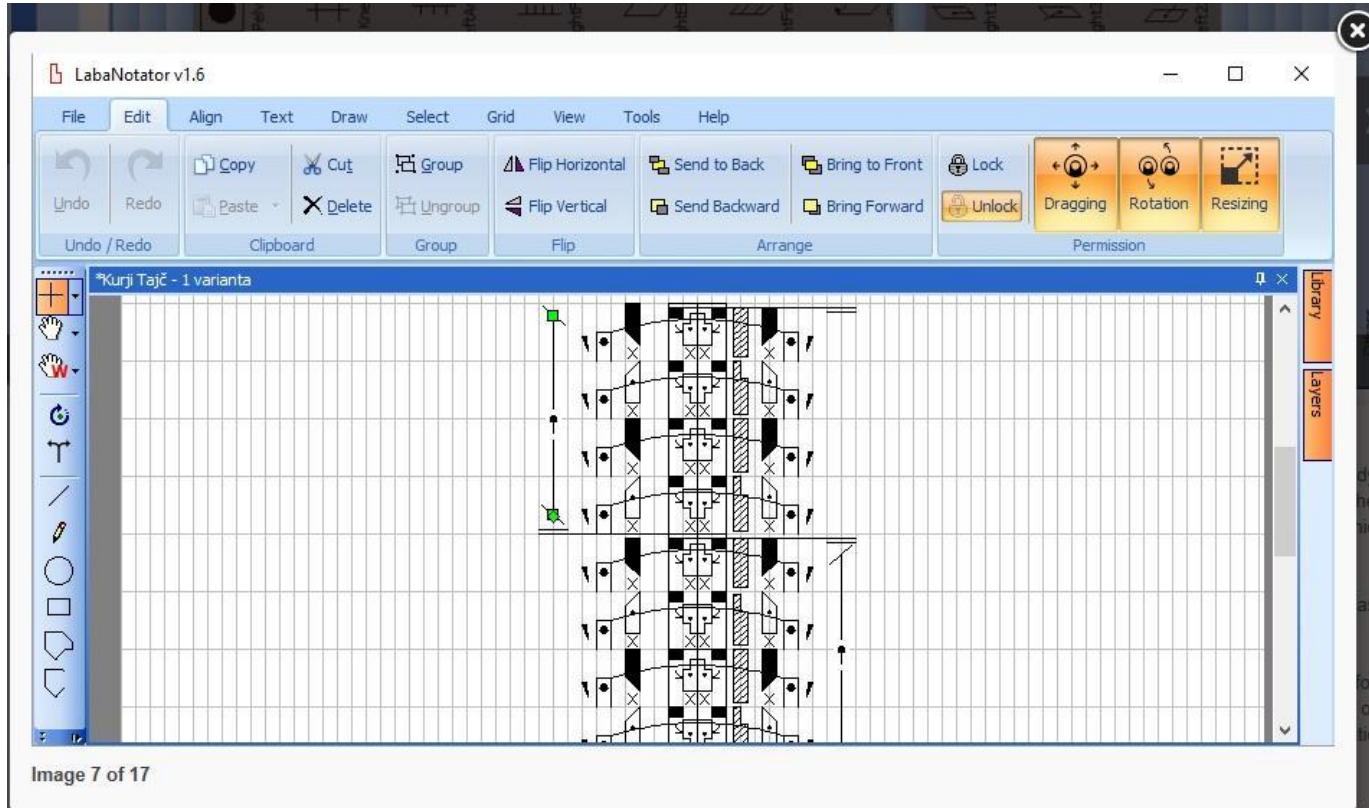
LabaNotator v1.6

File Edit Align Text Draw Select Grid View Tools Help

Undo Redo
Undo / Redo

Copy Cut
Paste Delete
Clipboard

Group
Ungroup
Group

Flip Horizontal
Flip Vertical
Flip

Send to Back Bring to Front
Send Backward Bring Forward
Arrange

Lock
Unlock
Dragging Rotation Resizing
Permission

*Kurji Tajč - 1 varianta

Library
Layers

Image 7 of 17